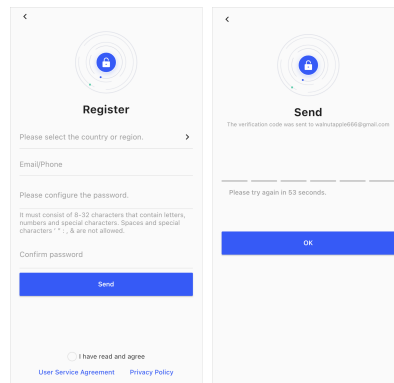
<

Register

Please select the country or region. >

Email/Phone

Please configure the password.

It must consist of 8-32 characters that contain letters, numbers and special characters. Spaces and special characters ' " : , & are not allowed.

Confirm password

Send

I have read and agree

User Service Agreement Privacy Policy

<

Send

The verification code was sent to walnutapple666@gmail.com

Please try again in 53 seconds.

OK